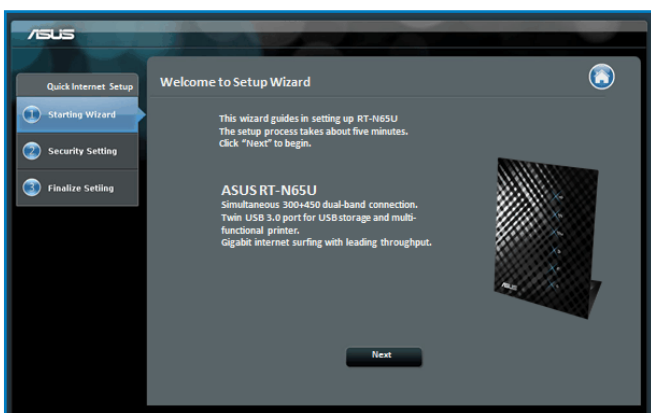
/ISUS

Quick Internet Setup

1 Starting Wizard

2 Security Setting

3 Finalize Setting

Welcome to Setup Wizard

This wizard guides in setting up RT-N65U
The setup process takes about five minutes.
Click "Next" to begin.

ASUS RT-N65U
Simultaneous 300+450 dual-band connection.
Twin USB 3.0 port for USB storage and multi-functional printer.
Gigabit internet surfing with leading throughput.

Next